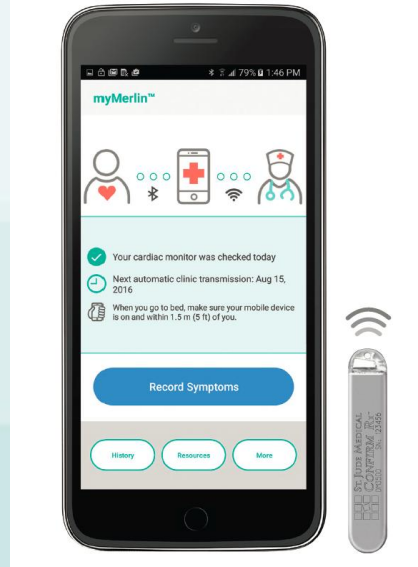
79% 1:46 PM

myMerlin™

Your cardiac monitor was checked today

Next automatic clinic transmission: Aug 15, 2016

When you go to bed, make sure your mobile device is on and within 1.5 m (5 ft) of you.

Record Symptoms

History

Resources

More

ST. JUDE MEDICAL
CONFIRM Rx™
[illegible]